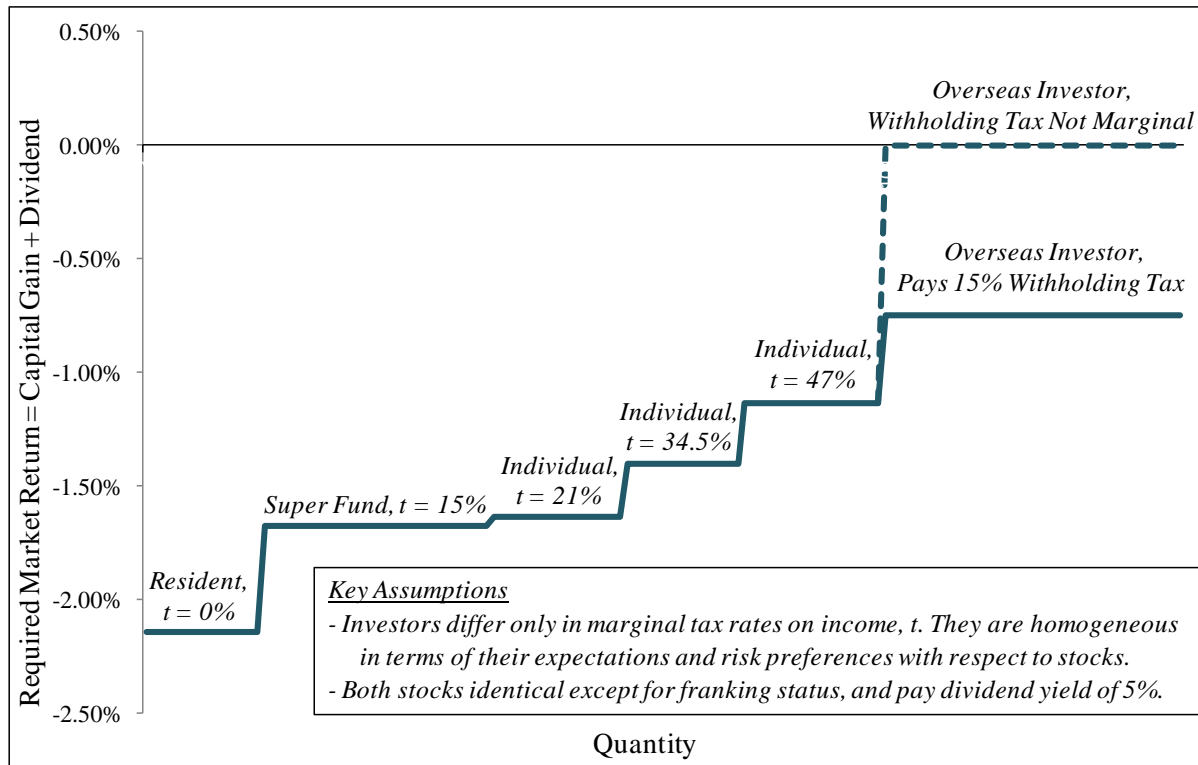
Required Market Return = Capital Gain + Dividend

0.50%
0.00%
-0.50%
-1.00%
-1.50%
-2.00%
-2.50%

Overseas Investor, Withholding Tax Not Marginal

Overseas Investor, Pays 15% Withholding Tax

Individual, $t = 47\%$

Individual, $t = 34.5\%$

Individual, $t = 21\%$

Super Fund, $t = 15\%$

Resident, $t = 0\%$

Key Assumptions
- Investors differ only in marginal tax rates on income, t. They are homogeneous in terms of their expectations and risk preferences with respect to stocks.
- Both stocks identical except for franking status, and pay dividend yield of 5%.

Quantity